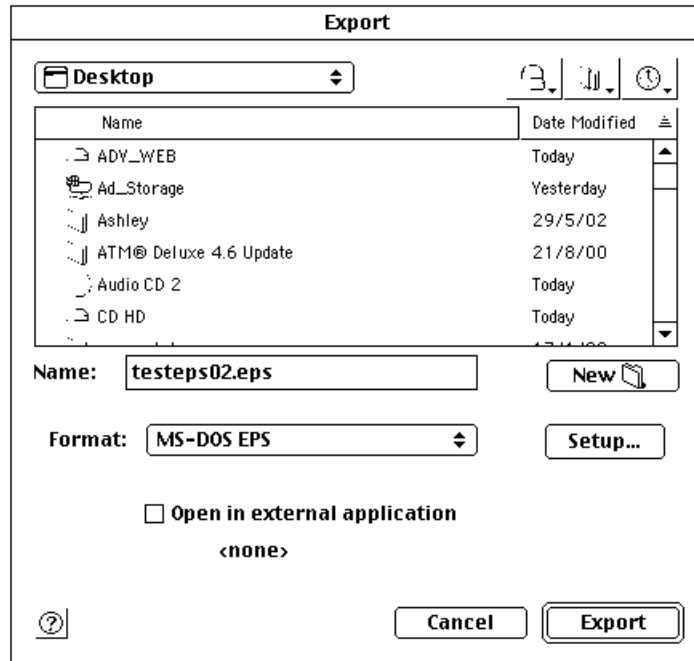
Export

Desktop

| Name | Date Modified |
|---|---|
| ADV_WEB | Today |
| Ad_Storage | Yesterday |
| Ashley | 29/5/02 |
| ATM® Deluxe 4.6 Update | 21/8/00 |
| Audio CD 2 | Today |
| CD HD | Today |

Name: testeps02.eps

New

Format: MS-DOS EPS

Setup...

Open in external application

<none>

Cancel

Export